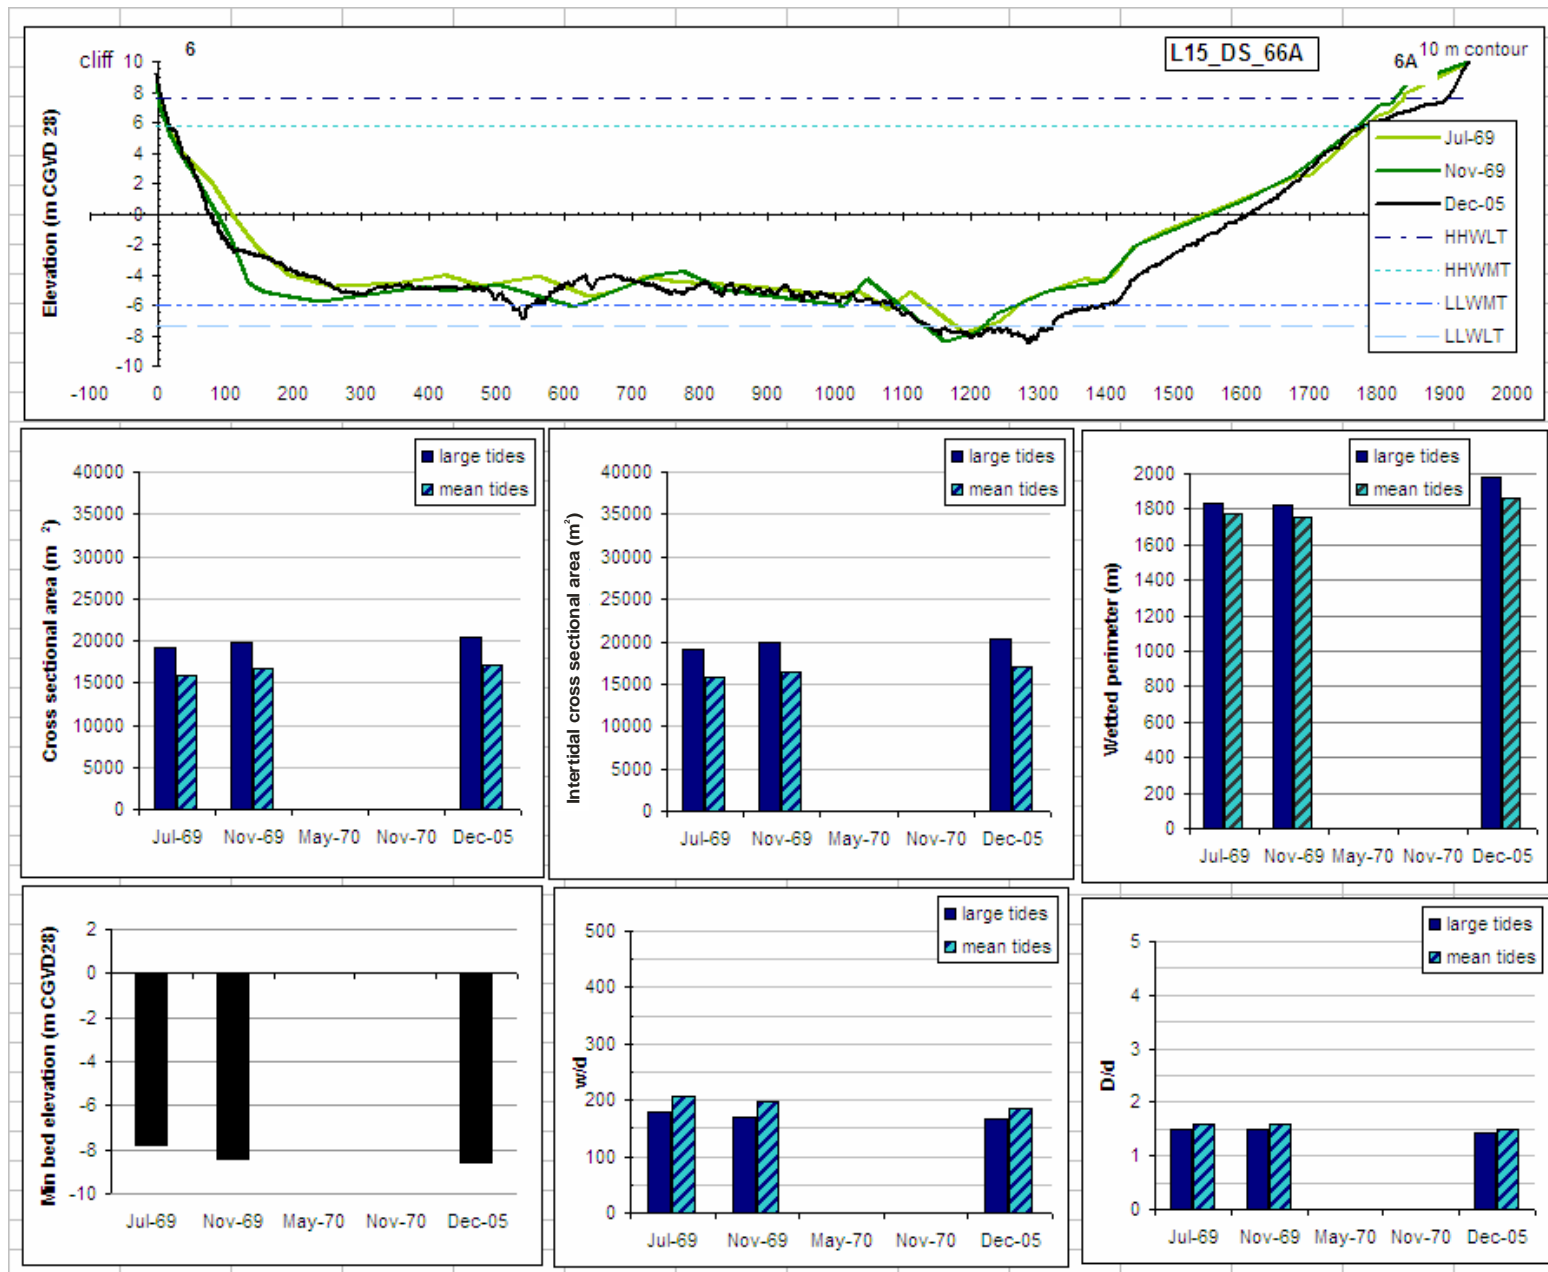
cliff 6

L15_DS_66A

6A 10 m contour

Elevation (m CGVD 28)

10
8
6
4
2
0
-2
-4
-6
-8
-10

-100 0 100 200 300 400 500 600 700 800 900 1000 1100 1200 1300 1400 1500 1600 1700 1800 1900 2000

Jul-69
Nov-69
Dec-05
HHWLT
HHWMT
LLWMT
LLWLT

large tides
mean tides

Cross sectional area (m $^2$)

40000
35000
30000
25000
20000
15000
10000
5000
0

Jul-69 Nov-69 May-70 Nov-70 Dec-05

large tides
mean tides

Intertidal cross sectional area (m$^2$)

40000
35000
30000
25000
20000
15000
10000
5000
0

Jul-69 Nov-69 May-70 Nov-70 Dec-05

large tides
mean tides

Wetted perimeter (m)

2000
1800
1600
1400
1200
1000
800
600
400
200
0

Jul-69 Nov-69 May-70 Nov-70 Dec-05

Min bed elevation (m CGVD28)

2
0
-2
-4
-6
-8
-10

Jul-69 Nov-69 May-70 Nov-70 Dec-05

large tides
mean tides

w/d

500
400
300
200
100
0

Jul-69 Nov-69 May-70 Nov-70 Dec-05

large tides
mean tides

D/d

5
4
3
2
1
0

Jul-69 Nov-69 May-70 Nov-70 Dec-05